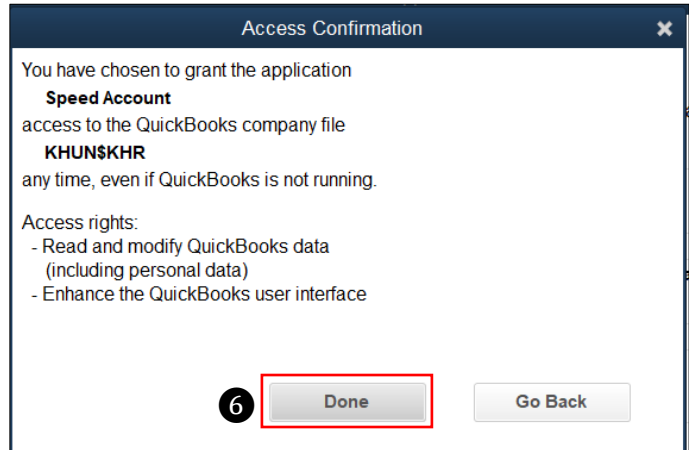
Access Confirmation

You have chosen to grant the application
Speed Account
access to the QuickBooks company file
KHUN$KHR
any time, even if QuickBooks is not running.

Access rights:
- Read and modify QuickBooks data (including personal data)
- Enhance the QuickBooks user interface

6

Done

Go Back